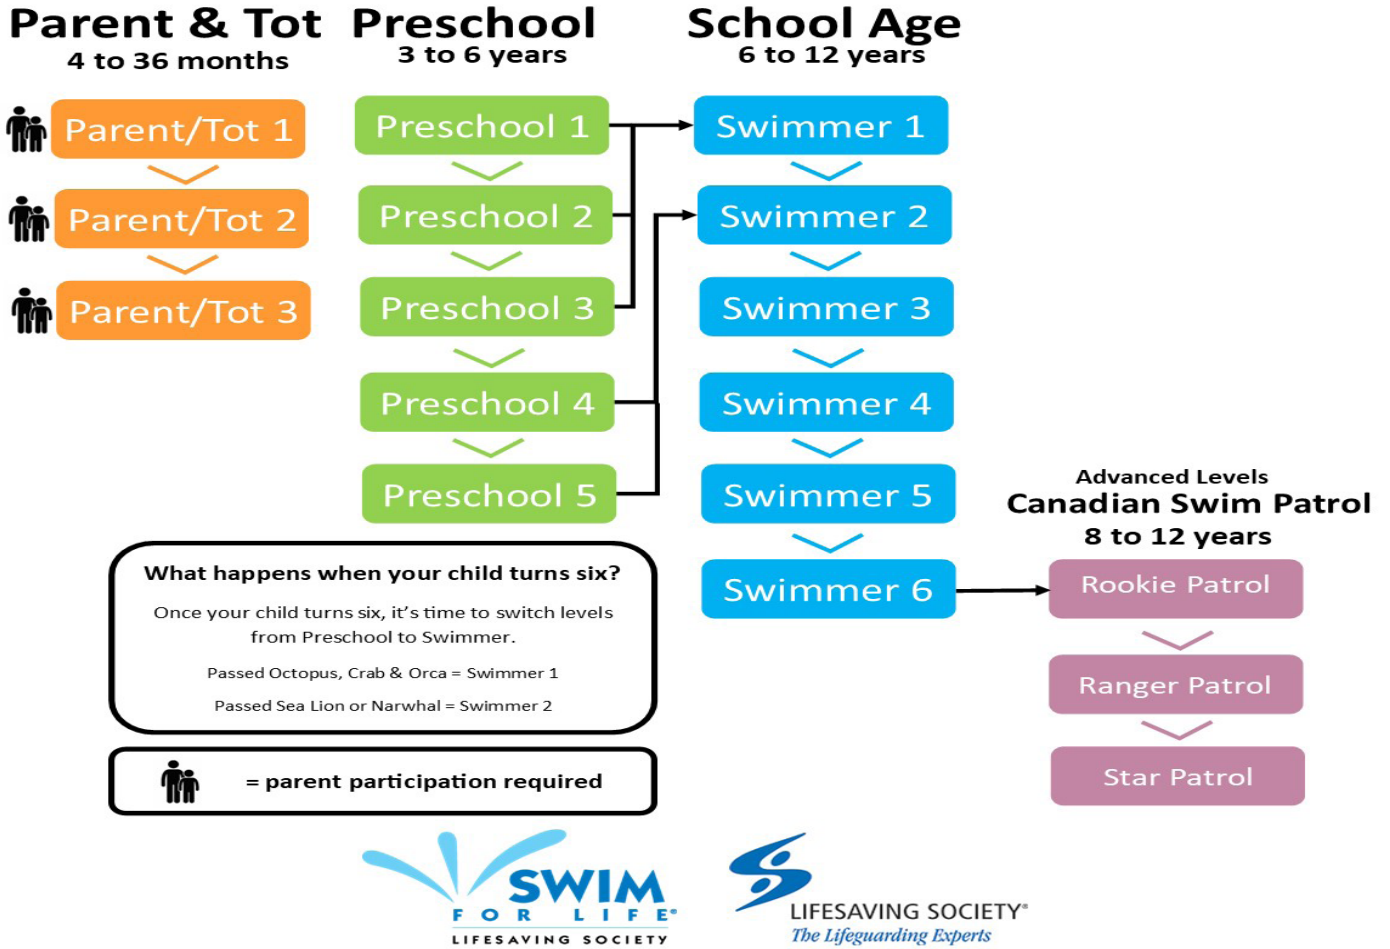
Parent & Tot
4 to 36 months

Parent/Tot 1

Parent/Tot 2

Parent/Tot 3

Preschool
3 to 6 years

Preschool 1

Preschool 2

Preschool 3

Preschool 4

Preschool 5

School Age
6 to 12 years

Swimmer 1

Swimmer 2

Swimmer 3

Swimmer 4

Swimmer 5

Swimmer 6

Advanced Levels
Canadian Swim Patrol
8 to 12 years

Rookie Patrol

Ranger Patrol

Star Patrol

What happens when your child turns six?

Once your child turns six, it's time to switch levels from Preschool to Swimmer.

Passed Octopus, Crab & Orca = Swimmer 1

Passed Sea Lion or Narwhal = Swimmer 2

= parent participation required

SWIM FOR LIFE®
LIFESAVING SOCIETY

LIFESAVING SOCIETY®
The Lifeguarding Experts